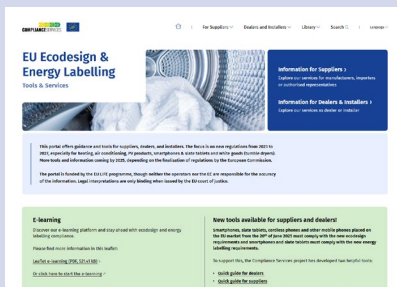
COMPLIANCE SERVICES

For Suppliers | Dealers and Installers | Library | Search | Language

EU Ecodesign & Energy Labelling

Tools & Services

Information for Suppliers ›

Explore our services for manufacturers, importers or authorised representatives

Information for Dealers & Installers ›

Explore our services as dealer or installer

This portal offers guidance and tools for suppliers, dealers, and installers. The focus is on new regulations from 2021 to 2027, especially for heating, air conditioning, PV products, smartphones & slate tablets and white goods (tumble dryers). More tools and information coming by 2025, depending on the finalisation of regulations by the European Commission.

The portal is funded by the EU LIFE programme, though neither the operators nor the EC are responsible for the accuracy of the information. Legal interpretations are only binding when issued by the EU Court of Justice.

E-learning

Discover our e-learning platform and stay ahead with ecodesign and energy labelling compliance.

Please find more information in this leaflet:

Leaflet e-learning (PDF, 121.41 kB) ›

Or click here to start the e-learning ›

New tools available for suppliers and dealers!

Smartphones, slate tablets, cordless phones and other mobile phones placed on the EU market from the 20th of June 2025 must comply with the new ecodesign requirements and smartphones and slate tablets must comply with the new energy labelling requirements.

To support this, the Compliance Services project has developed two helpful tools:

Quick guide for dealers

Quick guide for suppliers